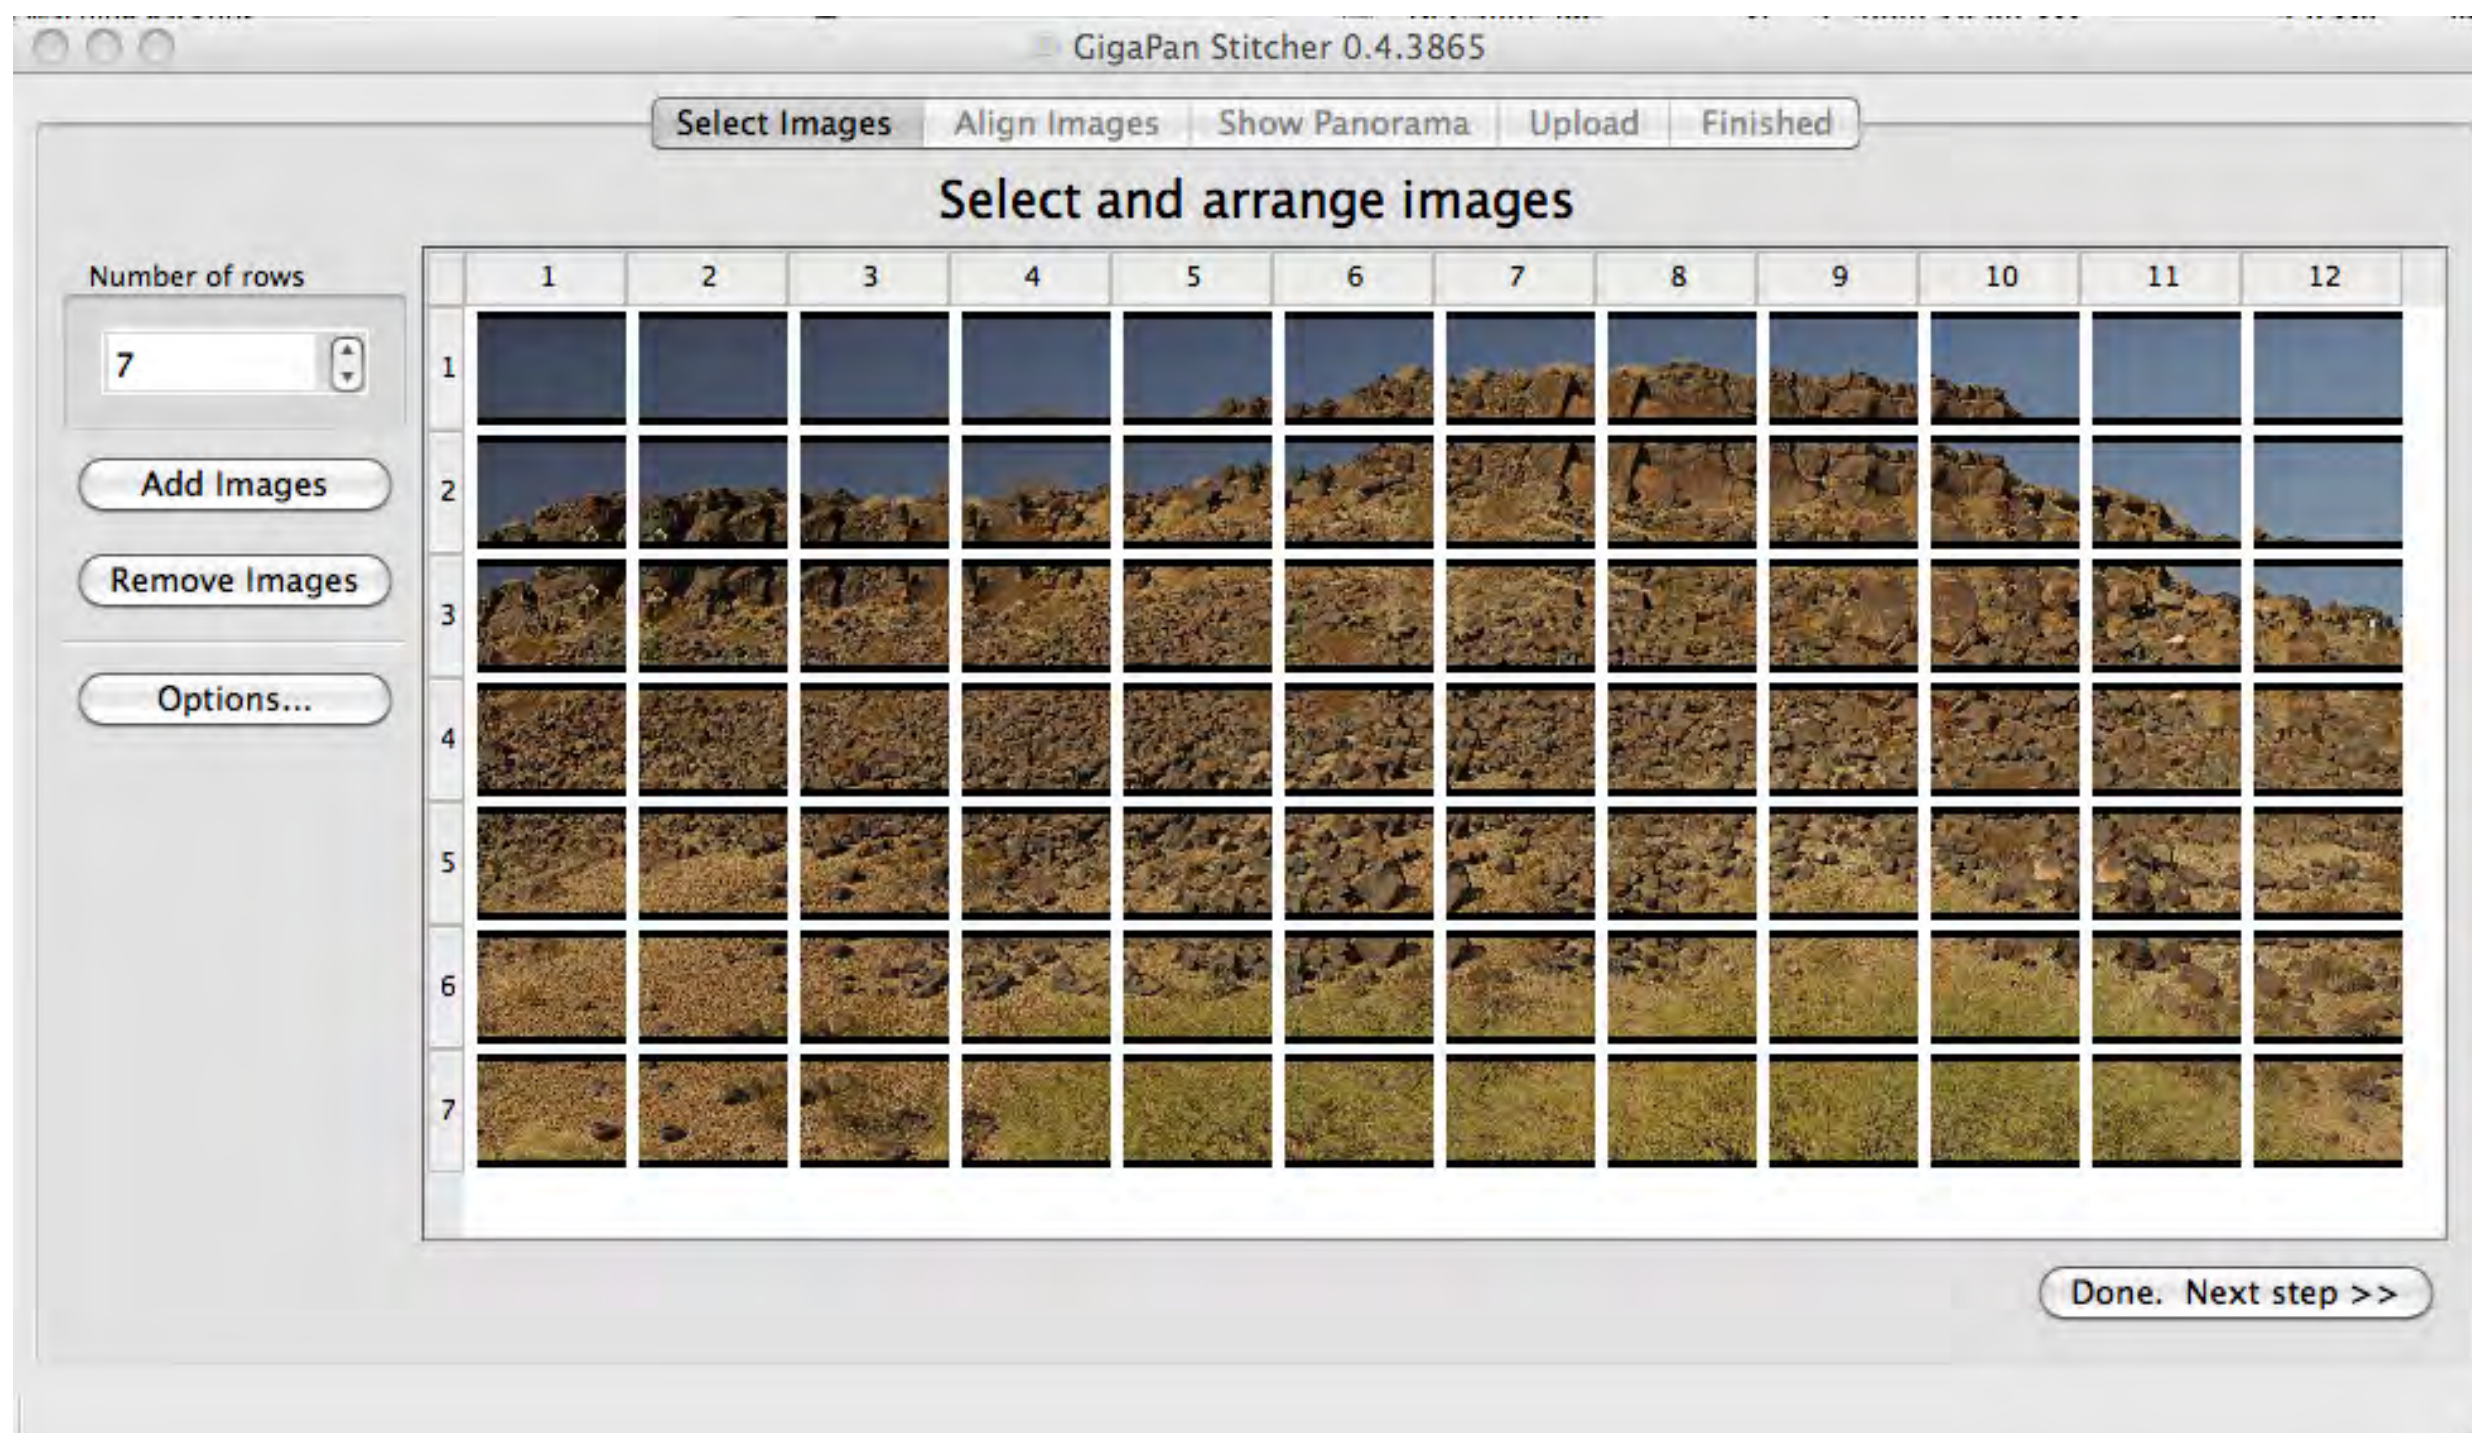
GigaPan Stitcher 0.4.3865

Select Images | Align Images | Show Panorama | Upload | Finished

Select and arrange images

Number of rows

7

Add Images

Remove Images

Options...

1 2 3 4 5 6 7 8 9 10 11 12

1
2
3
4
5
6
7

Done. Next step >>